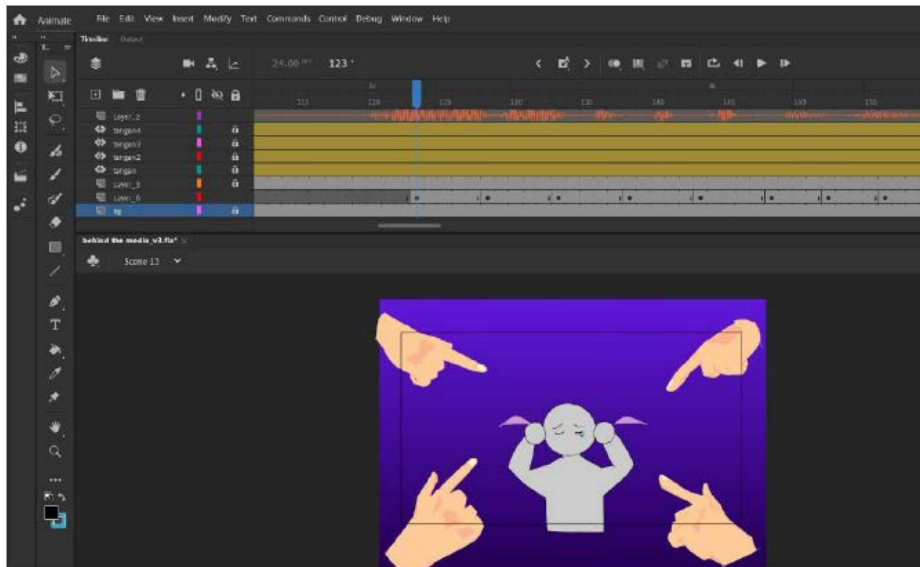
Animate File Edit View Insert Modify Text Commands Control Debug Window Help

Timeline Output

24.00 fps 123 f

Layer_2
tangan4
tangan3
tangan2
tangan
Layer_5
Layer_6
bg

110 115 120 125 130 135 140 145 150 155

behind the media_v3.fla*

Scene 13